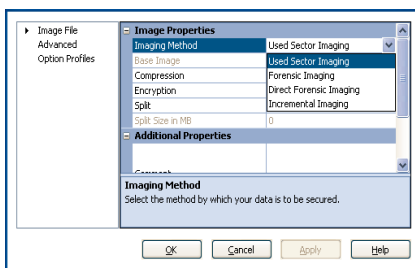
Image File
Advanced
Option Profiles

Image Properties

| Imaging Method | Used Sector Imaging |
|---|---|
| Base Image | Used Sector Imaging |
| Compression | Forensic Imaging |
| Encryption | Direct Forensic Imaging |
| Split | Incremental Imaging |
| Split Size in MB | 0 |

Additional Properties

Comment

Imaging Method
Select the method by which your data is to be secured.

OK Cancel Apply Help